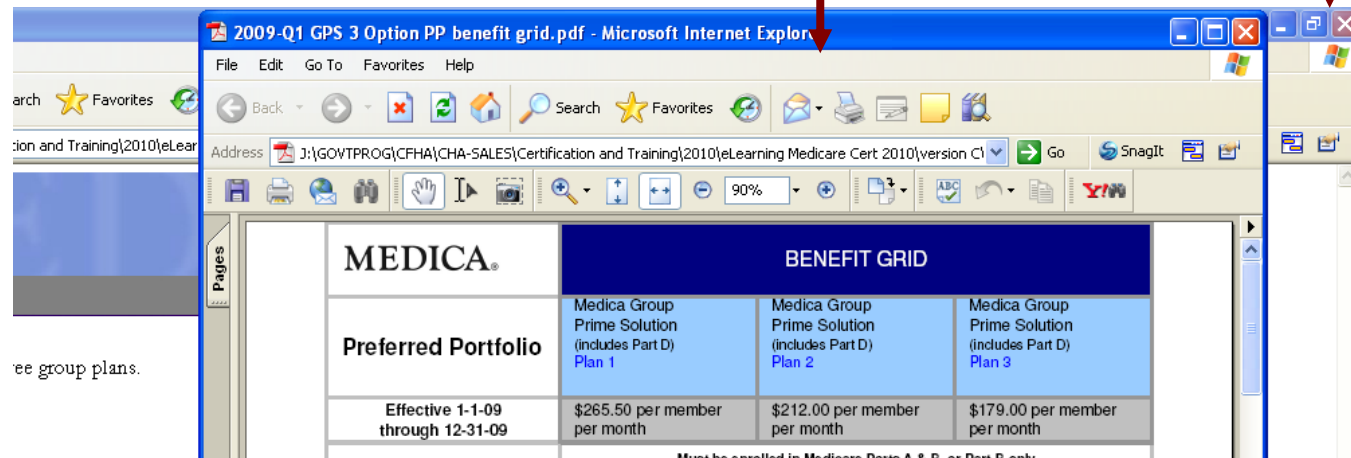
arch Favorites

ion and Training\2010\eLear

ee group plans.

2009-Q1 GPS 3 Option PP benefit grid.pdf - Microsoft Internet Explo

File Edit Go To Favorites Help

Back Search Favorites

Address J:\GOVTPROG\CFHA\CHA-SALES\Certification and Training\2010\eLearning Medicare Cert 2010\version C\ Go SnagIt

90%

Pages

| MEDICA. | BENEFIT GRID | | |
|---|---|---|---|
| Preferred Portfolio | Medica Group Prime Solution (includes Part D) Plan 1 | Medica Group Prime Solution (includes Part D) Plan 2 | Medica Group Prime Solution (includes Part D) Plan 3 |
| Effective 1-1-09 through 12-31-09 | \$265.50 per member per month | \$212.00 per member per month | \$179.00 per member per month |

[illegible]